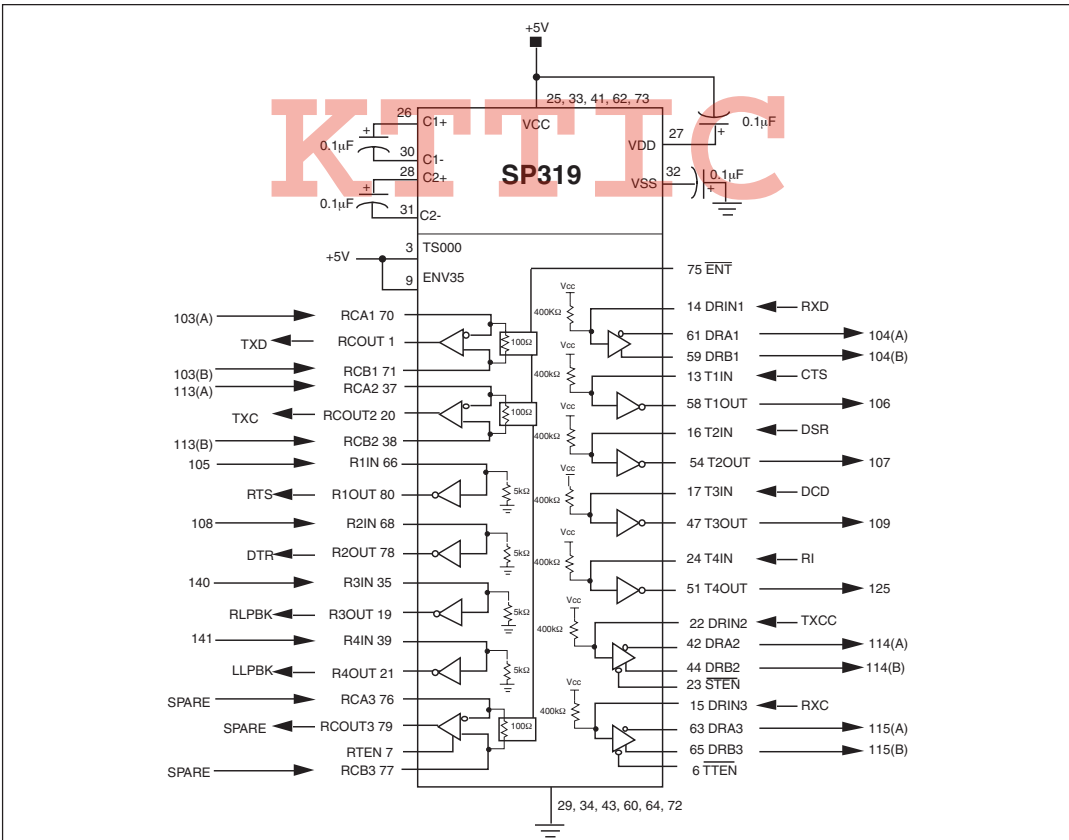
+5V
25, 33, 41, 62, 73
KTTIC
26 C1+
VCC
27
0.1μF
0.1μF
30 C1-
28 C2+
VDD
SP319
32
VSS
0.1μF
0.1μF
31 C2-
+5V
3 TS000
9 ENV35
75 $\overline{ENT}$
103(A) RCA1 70
TXD RCOUT 1
100Ω
103(B) RCB1 71
113(A) RCA2 37
TXC RCOUT2 20
100Ω
113(B) RCB2 38
105 R1IN 66
5kΩ
RTS R1OUT 80
108 R2IN 68
5kΩ
DTR R2OUT 78
140 R3IN 35
5kΩ
RLPBK R3OUT 19
141 R4IN 39
5kΩ
LLPBK R4OUT 21
SPARE RCA3 76
SPARE RCOUT3 79
100Ω
RTEN 7
SPARE RCB3 77
Vcc
400KΩ
14 DRIN1 RXD
61 DRA1 104(A)
59 DRB1 104(B)
Vcc
400kΩ
13 T1IN CTS
58 T1OUT 106
Vcc
400kΩ
16 T2IN DSR
54 T2OUT 107
Vcc
400kΩ
17 T3IN DCD
47 T3OUT 109
Vcc
400kΩ
24 T4IN RI
51 T4OUT 125
Vcc
400kΩ
22 DRIN2 TXCC
42 DRA2 114(A)
44 DRB2 114(B)
23 $\overline{STEN}$
Vcc
400kΩ
15 DRIN3 RXC
63 DRA3 115(A)
65 DRB3 115(B)
6 $\overline{TTEN}$
29, 34, 43, 60, 64, 72